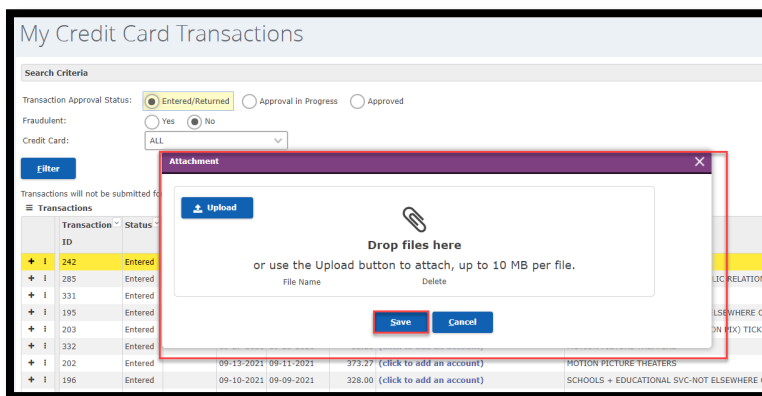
My Credit Card Transactions

Search Criteria

Transaction Approval Status: Entered/Returned Approval in Progress Approved

Fraudulent: Yes No

Credit Card: ALL

Filter

Transactions will not be submitted fo

≡ Transactions

| | Transaction ID | Status | | | | |
|---|---|---|---|---|---|---|
| + ⁝ | 242 | Entered | | | | |
| + ⁝ | 285 | Entered | | | | LIC RELATION |
| + ⁝ | 331 | Entered | | | | |
| + ⁝ | 195 | Entered | | | | LSEWHERE C |
| + ⁝ | 203 | Entered | | | | ON PIX) TICK |
| + ⁝ | 332 | Entered | | | | |
| + ⁝ | 202 | Entered | 09-13-2021 09-11-2021 | 373.27 | (click to add an account) | MOTION PICTURE THEATERS |
| + ⁝ | 196 | Entered | 09-10-2021 09-09-2021 | 328.00 | (click to add an account) | SCHOOLS + EDUCATIONAL SVC-NOT ELSEWHERE C |

Attachment

Upload

Drop files here

or use the Upload button to attach, up to 10 MB per file.

File Name Delete

Save Cancel